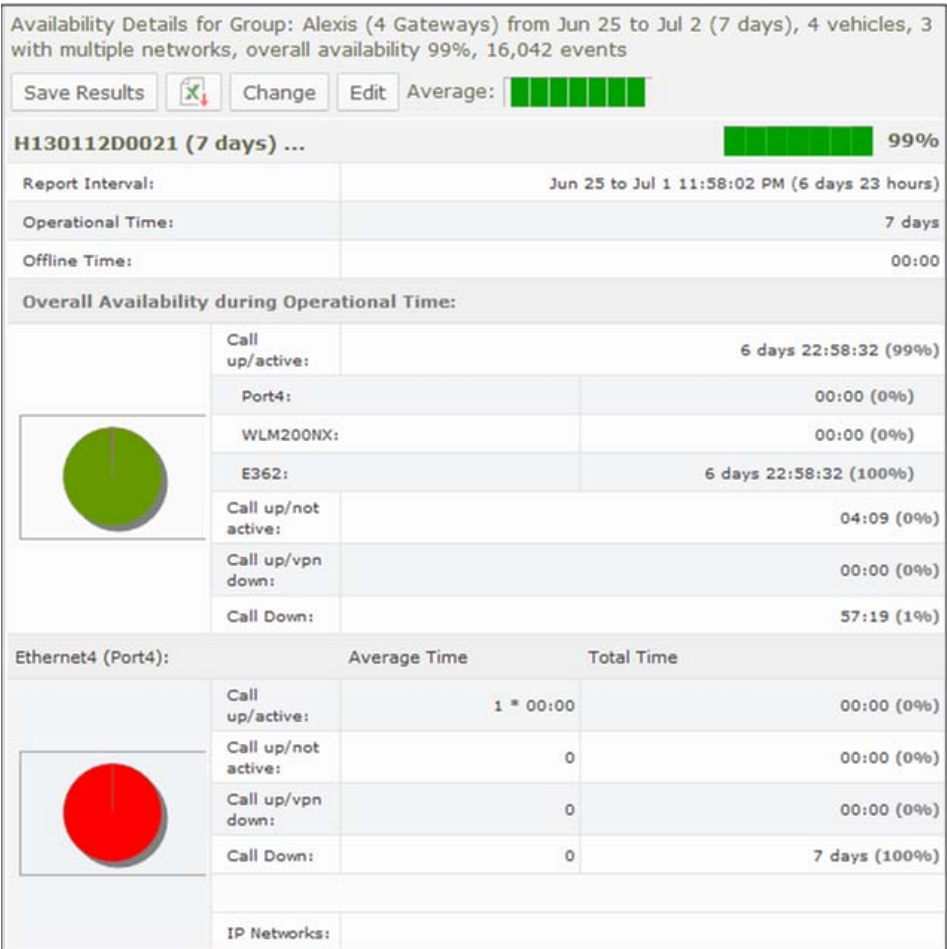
Availability Details for Group: Alexis (4 Gateways) from Jun 25 to Jul 2 (7 days), 4 vehicles, 3 with multiple networks, overall availability 99%, 16,042 events

Save Results | Change | Edit | Average:

H130112D0021 (7 days) ... 99%

| | |
|---|---|
| Report Interval: | Jun 25 to Jul 1 11:58:02 PM (6 days 23 hours) |
| Operational Time: | 7 days |
| Offline Time: | 00:00 |

Overall Availability during Operational Time:

| | |
|---|---|
| Call up/active: | 6 days 22:58:32 (99%) |
| Port4: | 00:00 (0%) |
| WLM200NX: | 00:00 (0%) |
| E362: | 6 days 22:58:32 (100%) |
| Call up/not active: | 04:09 (0%) |
| Call up/vpn down: | 00:00 (0%) |
| Call Down: | 57:19 (1%) |

| Ethernet4 (Port4): | Average Time | Total Time |
|---|---|---|
| Call up/active: | 1 * 00:00 | 00:00 (0%) |
| Call up/not active: | 0 | 00:00 (0%) |
| Call up/vpn down: | 0 | 00:00 (0%) |
| Call Down: | 0 | 7 days (100%) |

IP Networks: